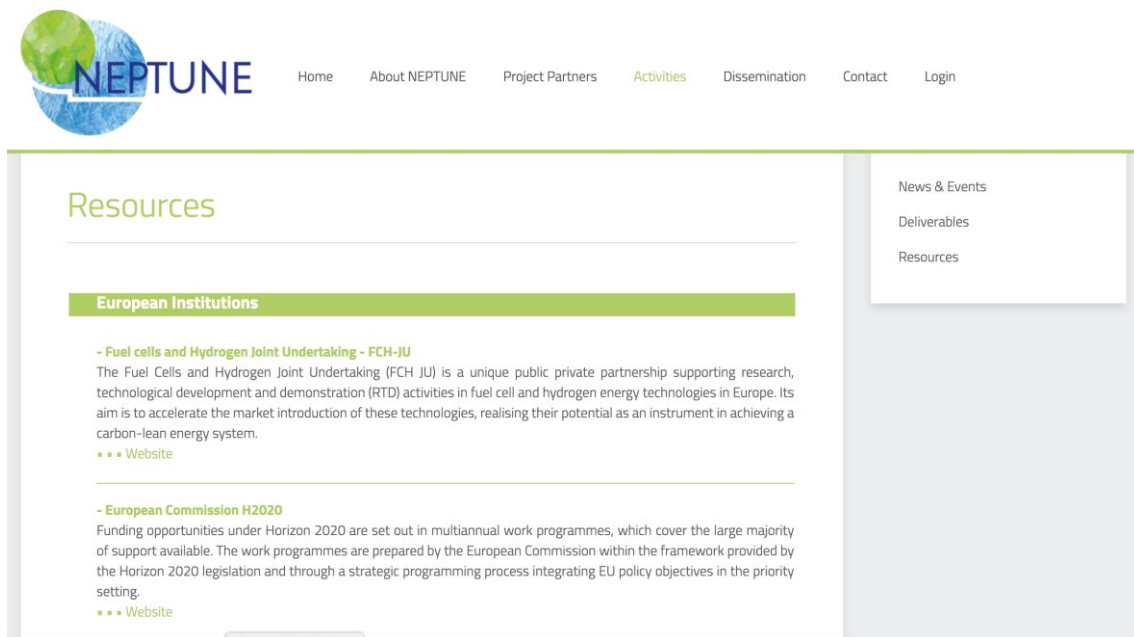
NEPTUNE

Home About NEPTUNE Project Partners Activities Dissemination Contact Login

Resources

News & Events

Deliverables

Resources

European Institutions

- Fuel cells and Hydrogen Joint Undertaking - FCH-JU

The Fuel Cells and Hydrogen Joint Undertaking (FCH JU) is a unique public private partnership supporting research, technological development and demonstration (RTD) activities in fuel cell and hydrogen energy technologies in Europe. Its aim is to accelerate the market introduction of these technologies, realising their potential as an instrument in achieving a carbon-lean energy system.

▪ ▪ ▪ Website

- European Commission H2020

Funding opportunities under Horizon 2020 are set out in multiannual work programmes, which cover the large majority of support available. The work programmes are prepared by the European Commission within the framework provided by the Horizon 2020 legislation and through a strategic programming process integrating EU policy objectives in the priority setting.

▪ ▪ ▪ Website